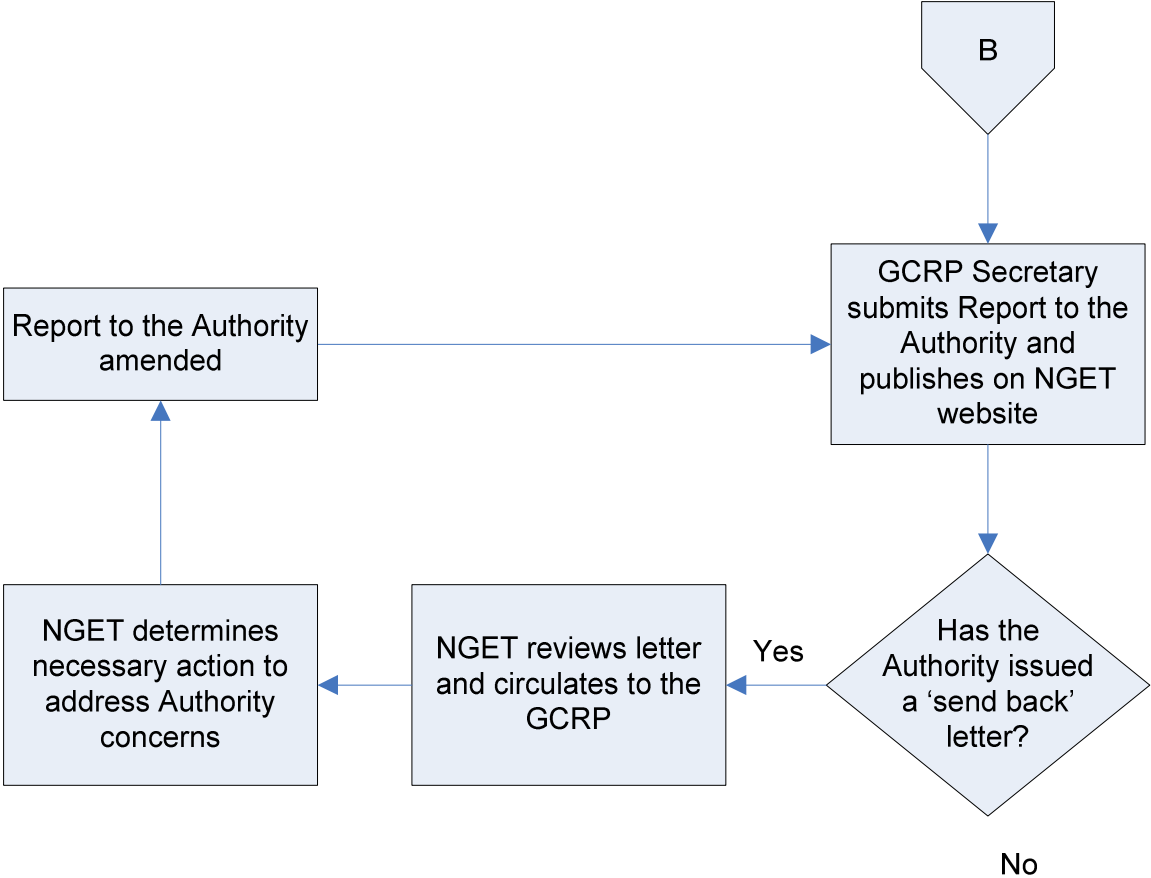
B

GCRP Secretary submits Report to the Authority and publishes on NGET website

Report to the Authority amended

Has the Authority issued a ‘send back’ letter?

Yes

NGET reviews letter and circulates to the GCRP

NGET determines necessary action to address Authority concerns

No